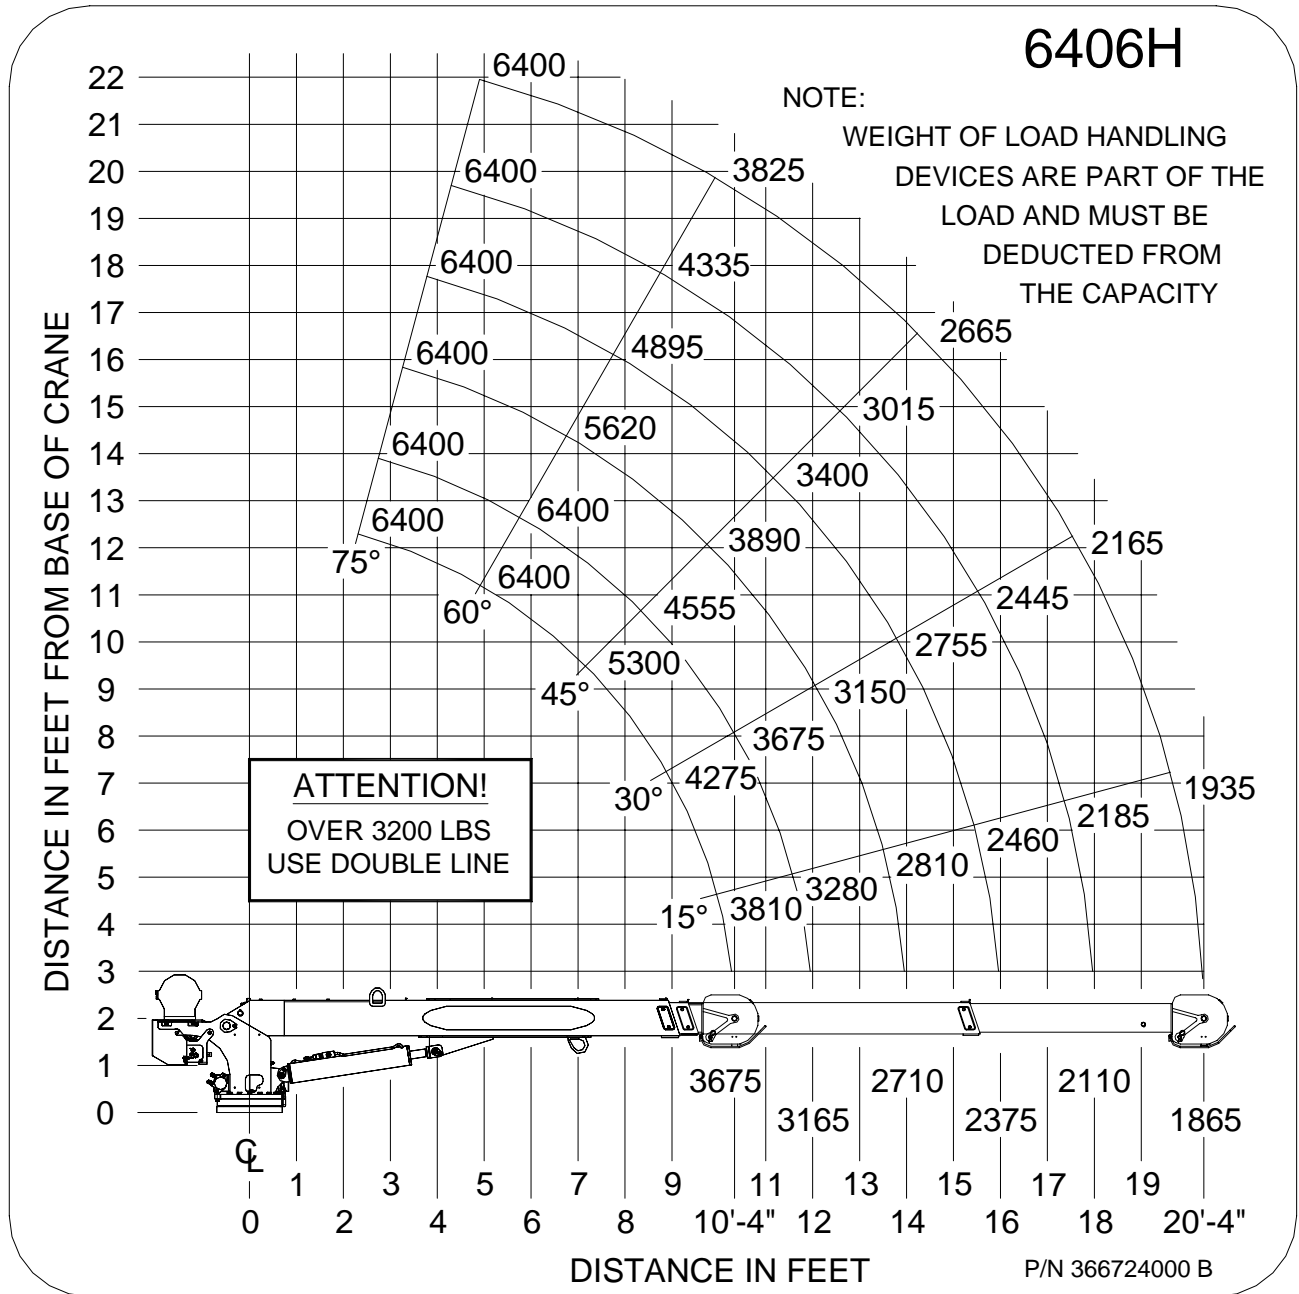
6406H

NOTE:
WEIGHT OF LOAD HANDLING DEVICES ARE PART OF THE LOAD AND MUST BE DEDUCTED FROM THE CAPACITY

DISTANCE IN FEET FROM BASE OF CRANE

22
21
20
19
18
17
16
15
14
13
12
11
10
9
8
7
6
5
4
3
2
1
0

6400
6400
3825
6400
4335
6400
4895
2665
5620
3015
6400
3400
6400
6400
3890
2165
75°
6400
4555
2445
60°
5300
2755
45°
3150
3675
30°
4275
1935
2185
2460
2810
3280
15°
3810

ATTENTION!
OVER 3200 LBS
USE DOUBLE LINE

3675
2710
2110
3165
2375
1865

$C_L$

1
3
5
7
9
11
13
15
17
19

0
2
4
6
8
10'-4"
12
14
16
18
20'-4"

DISTANCE IN FEET

P/N 366724000 B